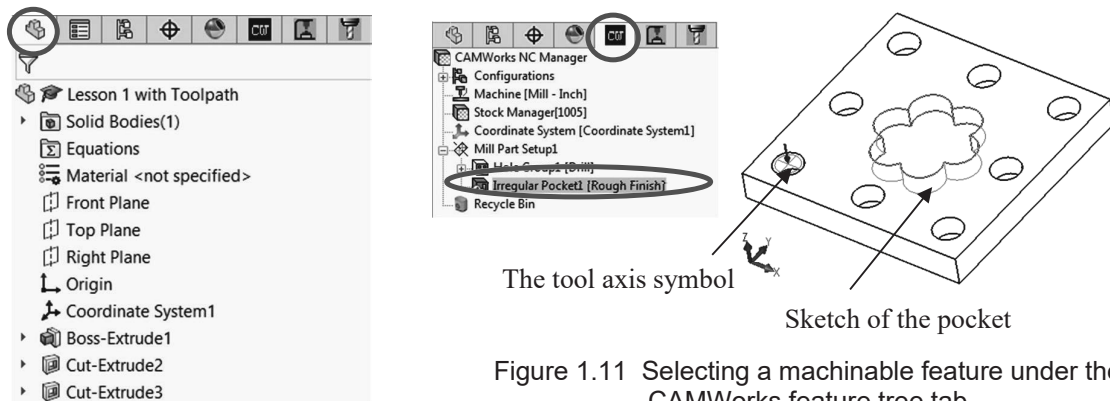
Lesson 1 with Toolpath
Solid Bodies(1)
Equations
Material <not specified>
Front Plane
Top Plane
Right Plane
Origin
Coordinate System1
Boss-Extrude1
Cut-Extrude2
Cut-Extrude3

CAMWorks NC Manager
Configurations
Machine [Mill - Inch]
Stock Manager[1005]
Coordinate System [Coordinate System1]
Mill Part Setup1
Hole Group1 [Drill]
Irregular Pocket1 [Rough Finish]
Recycle Bin

Z
Y
X

The tool axis symbol

Sketch of the pocket

Figure 1.11 Selecting a machinable feature under the CAMWorks feature tree tab